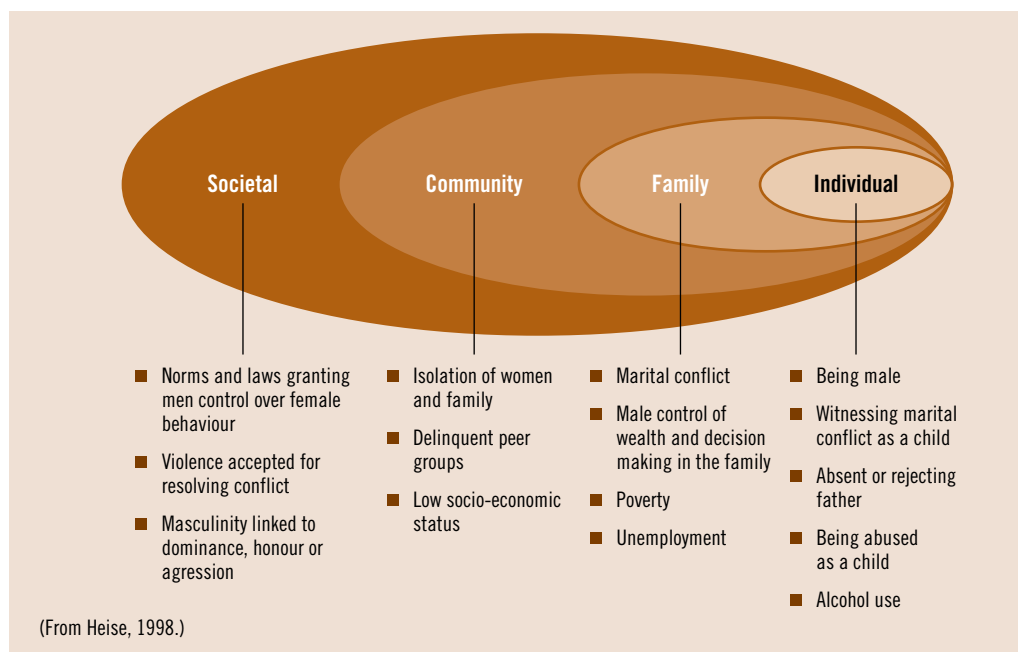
Societal

Community

Family

Individual

- Norms and laws granting men control over female behaviour
- Violence accepted for resolving conflict
- Masculinity linked to dominance, honour or agression

- Isolation of women and family
- Delinquent peer groups
- Low socio-economic status

- Marital conflict
- Male control of wealth and decision making in the family
- Poverty
- Unemployment

- Being male
- Witnessing marital conflict as a child
- Absent or rejecting father
- Being abused as a child
- Alcohol use

(From Heise, 1998.)